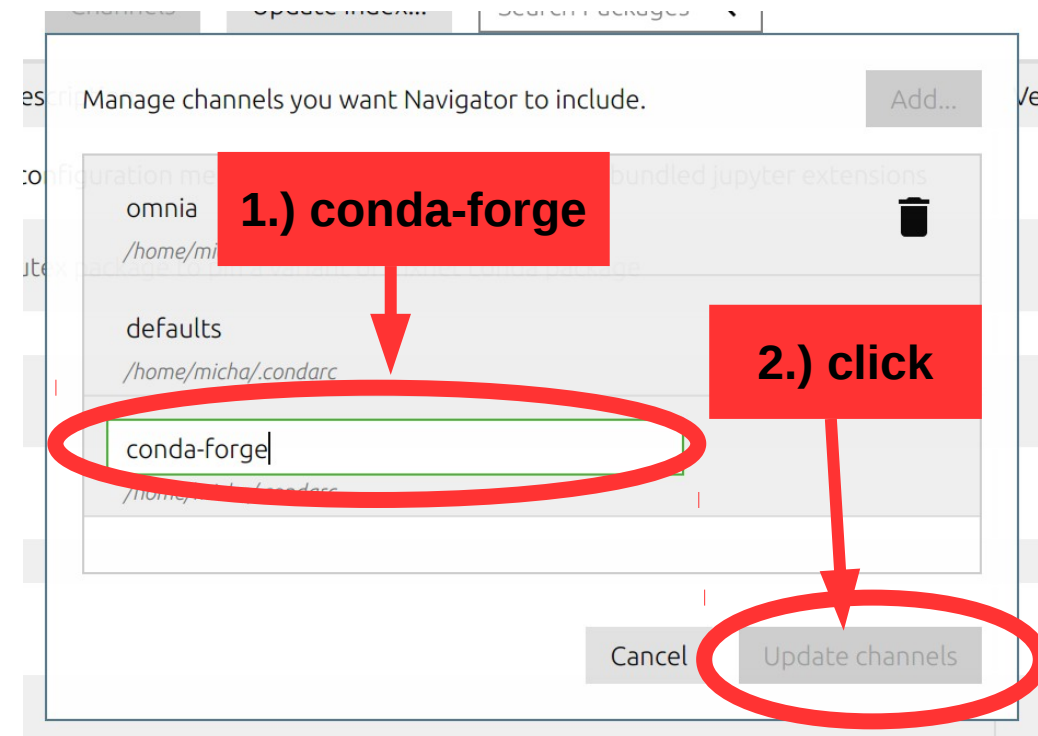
Channels
Update index...
Search Packages

Manage channels you want Navigator to include.
Add...

1.) conda-forge

omnia
/home/mi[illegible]

defaults
/home/micha/.condarc

conda-forge
/home/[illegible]/.condarc

2.) click

Cancel
Update channels